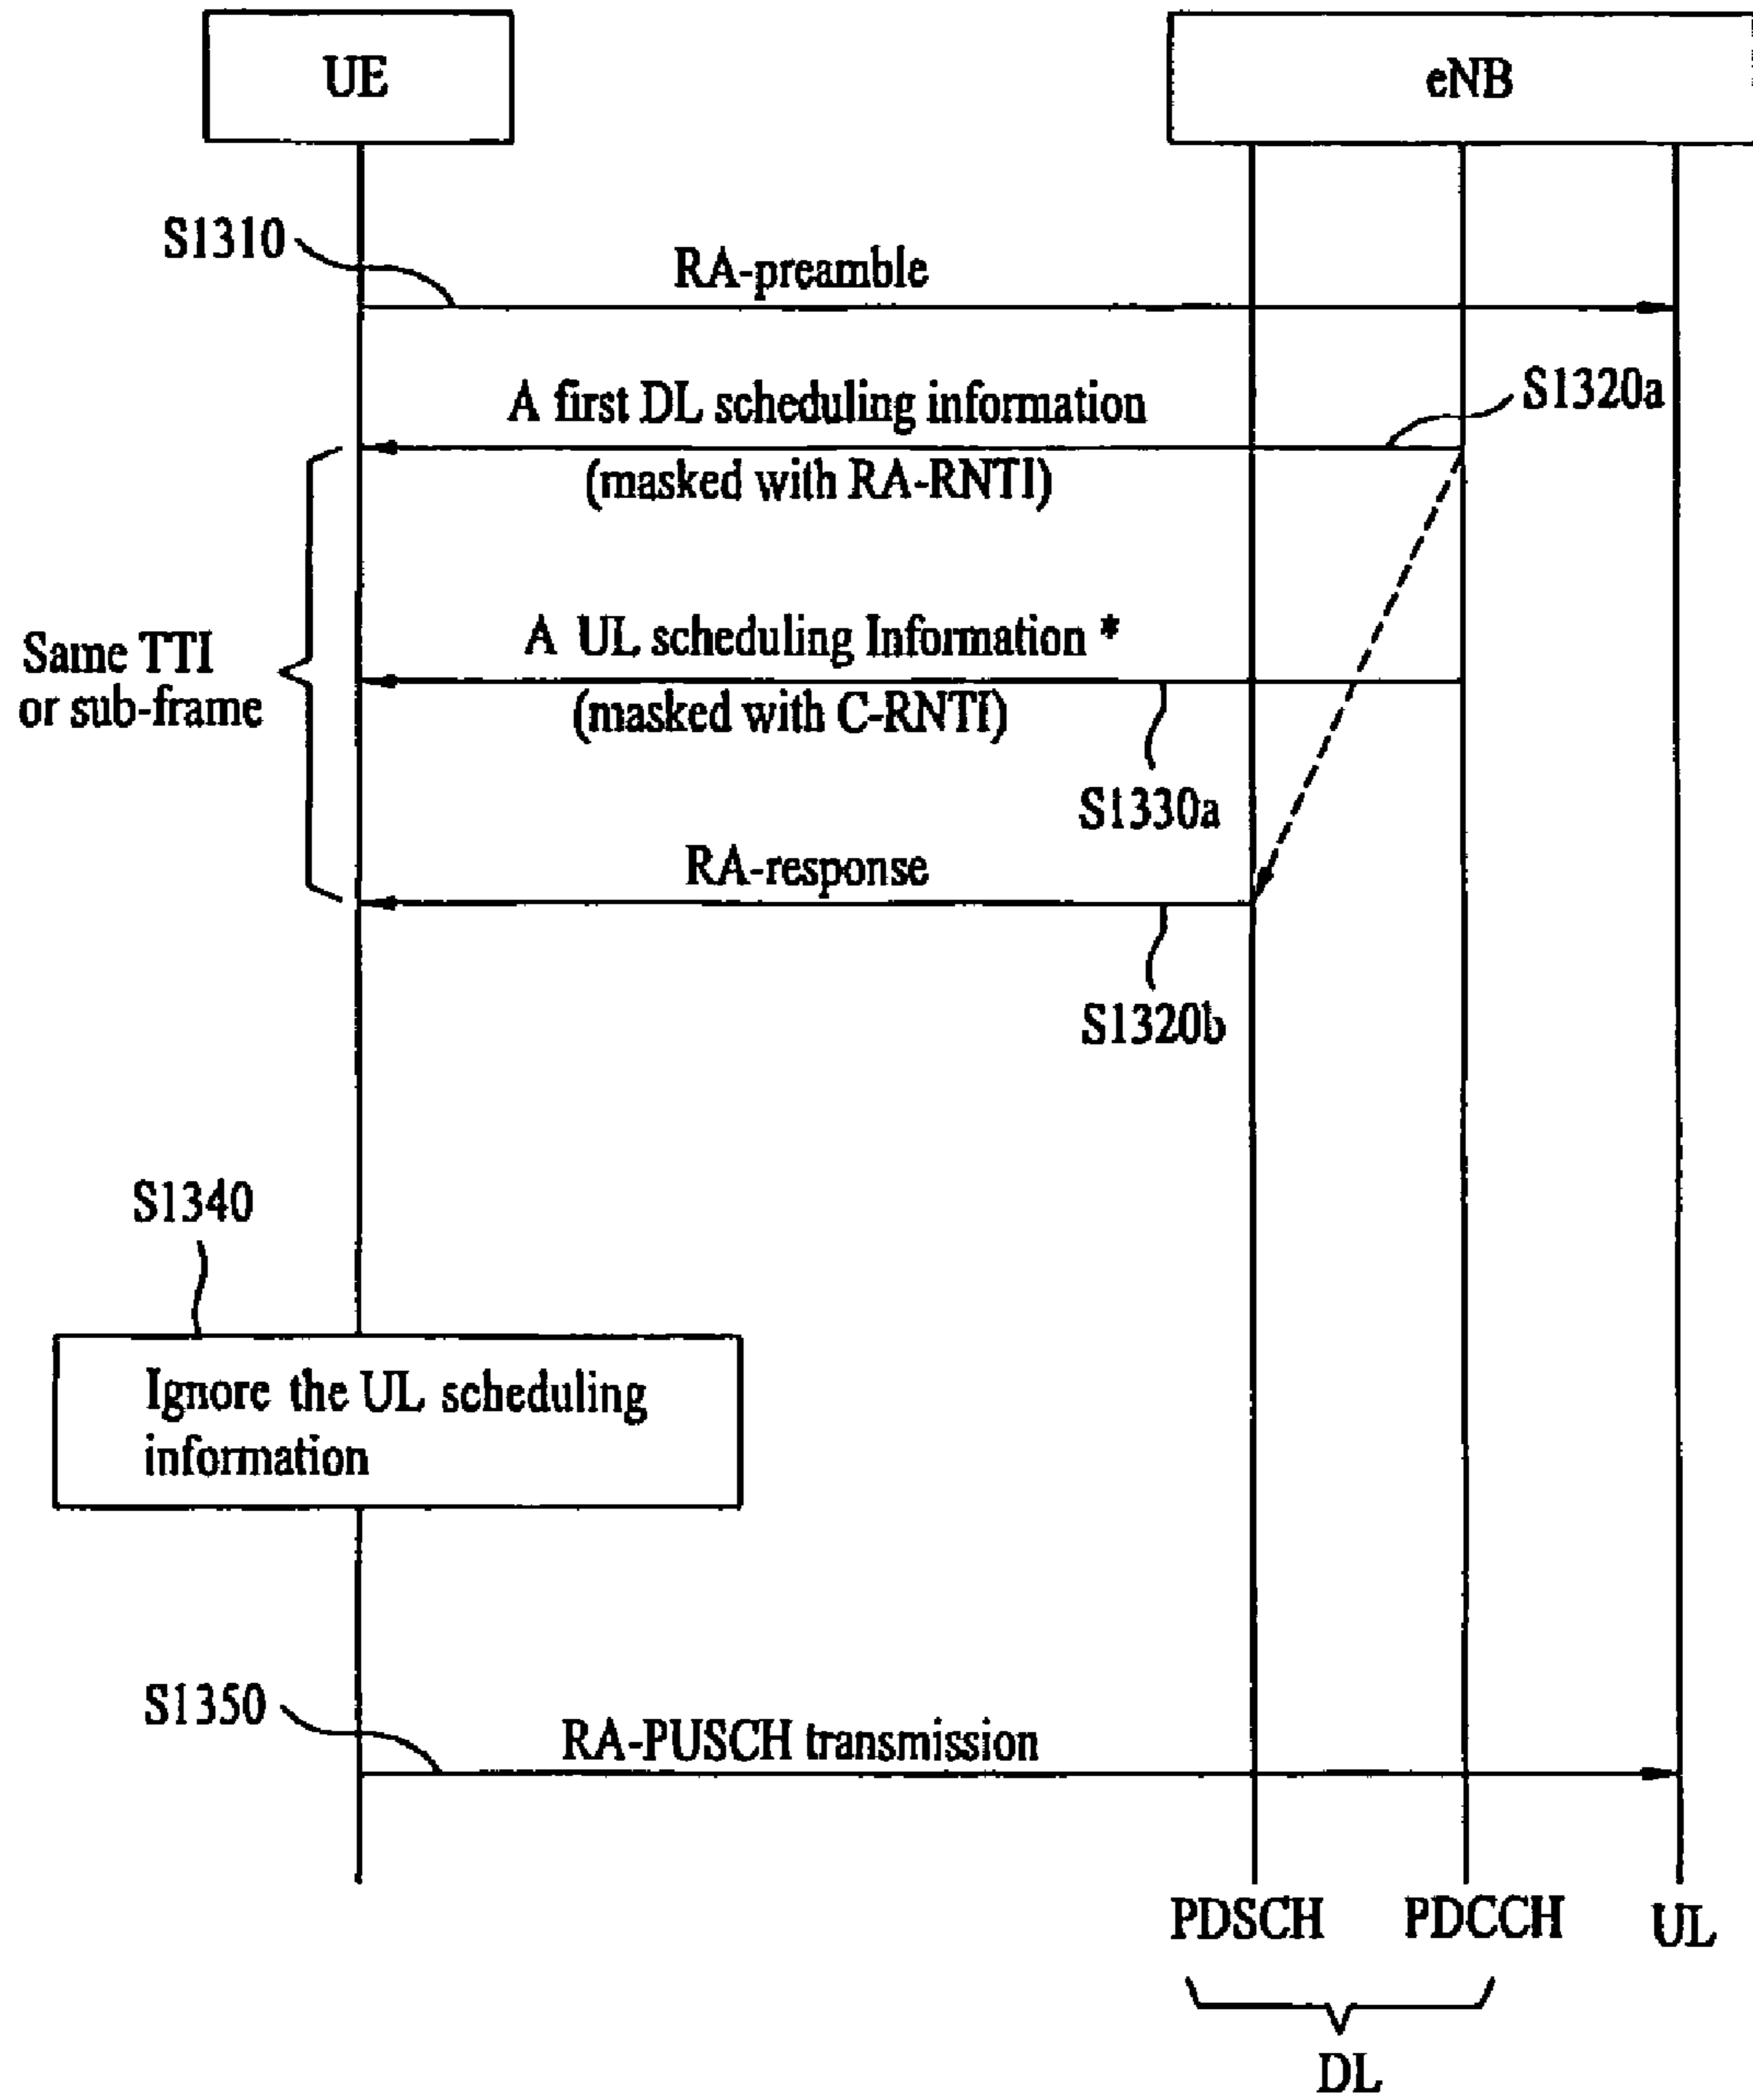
UE

eNB

S1310

RA-preamble

A first DL scheduling information

S1320a

(masked with RA-RNTI)

Same TTI or sub-frame

A UL scheduling Information *

(masked with C-RNTI)

S1330a

RA-response

S1320b

S1340

Ignore the UL scheduling information

S1350

RA-PUSCH transmission

PDSCH

PDCCH

UL

DL